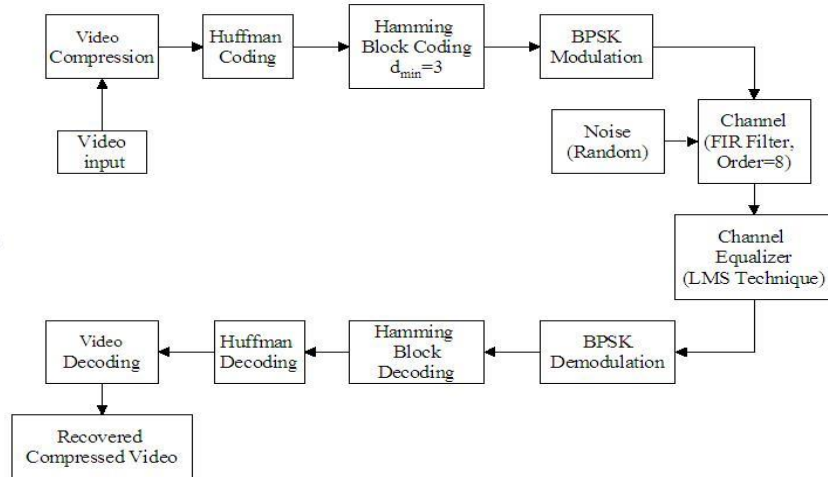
Video Compression

Huffman Coding

Hamming Block Coding $d_{min}=3$

BPSK Modulation

Video input

Noise (Random)

Channel (FIR Filter, Order=8)

Channel Equalizer (LMS Technique)

Video Decoding

Huffman Decoding

Hamming Block Decoding

BPSK Demodulation

Recovered Compressed Video